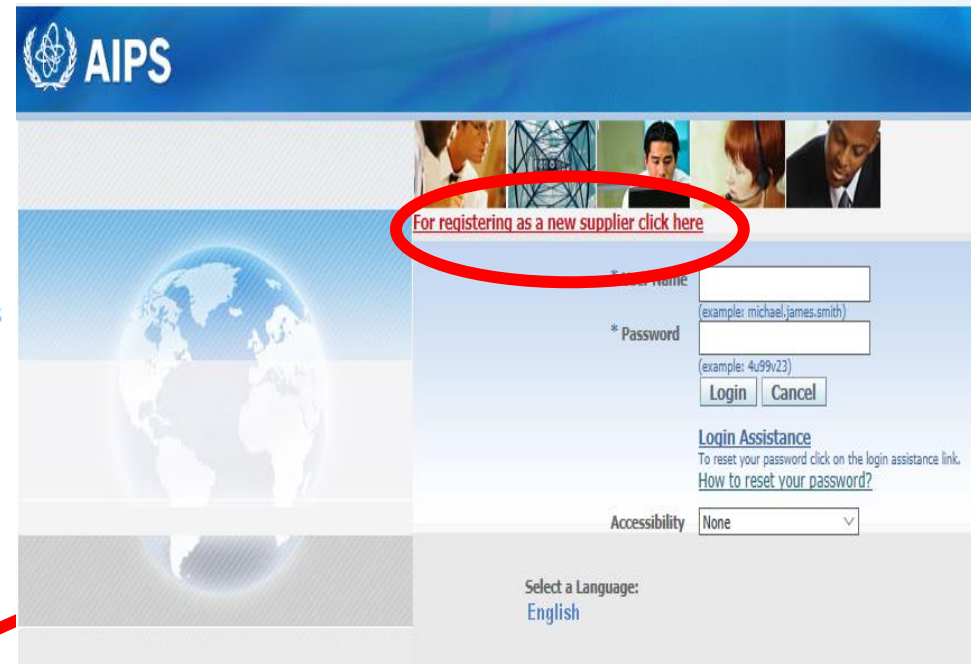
AIPS

For registering as a new supplier click here

* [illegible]
(example: michael.james.smith)
* Password
(example: 4u99v23)
Login Cancel

Login Assistance
To reset your password click on the login assistance link.
How to reset your password?

Accessibility None

Select a Language:
English